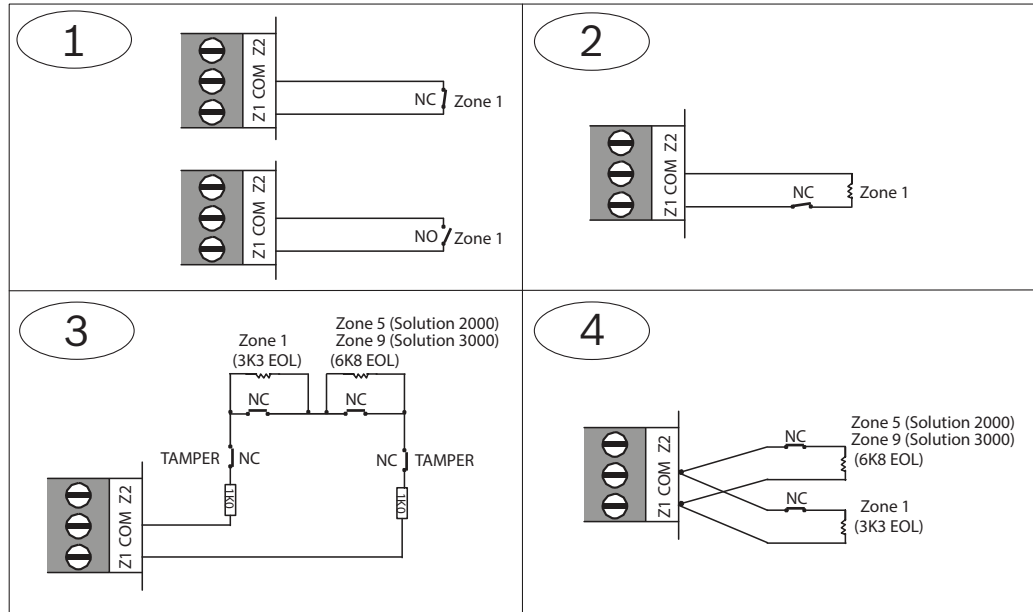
1

Z1 COM Z2

NC Zone 1

Z1 COM Z2

NO Zone 1

2

Z1 COM Z2

NC Zone 1

3

Zone 1 (3K3 EOL)

Zone 5 (Solution 2000)
Zone 9 (Solution 3000)
(6K8 EOL)

NC

NC

TAMPER NC

NC TAMPER

1KΩ

1KΩ

Z1 COM Z2

4

Z1 COM Z2

NC

Zone 5 (Solution 2000)
Zone 9 (Solution 3000)
(6K8 EOL)

NC

Zone 1
(3K3 EOL)